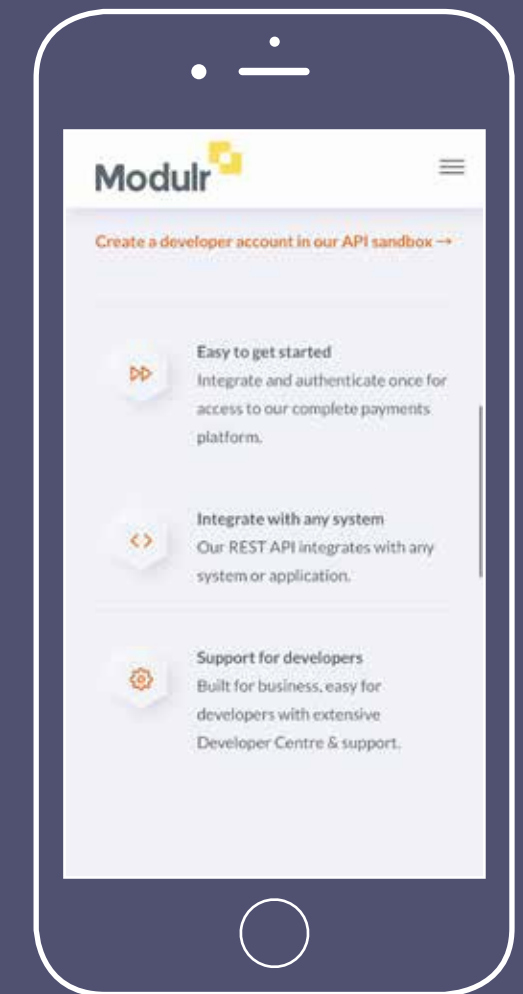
Modulr

Create a developer account in our API sandbox →

Easy to get started
Integrate and authenticate once for access to our complete payments platform.

Integrate with any system
Our REST API integrates with any system or application.

Support for developers
Built for business, easy for developers with extensive Developer Centre & support.